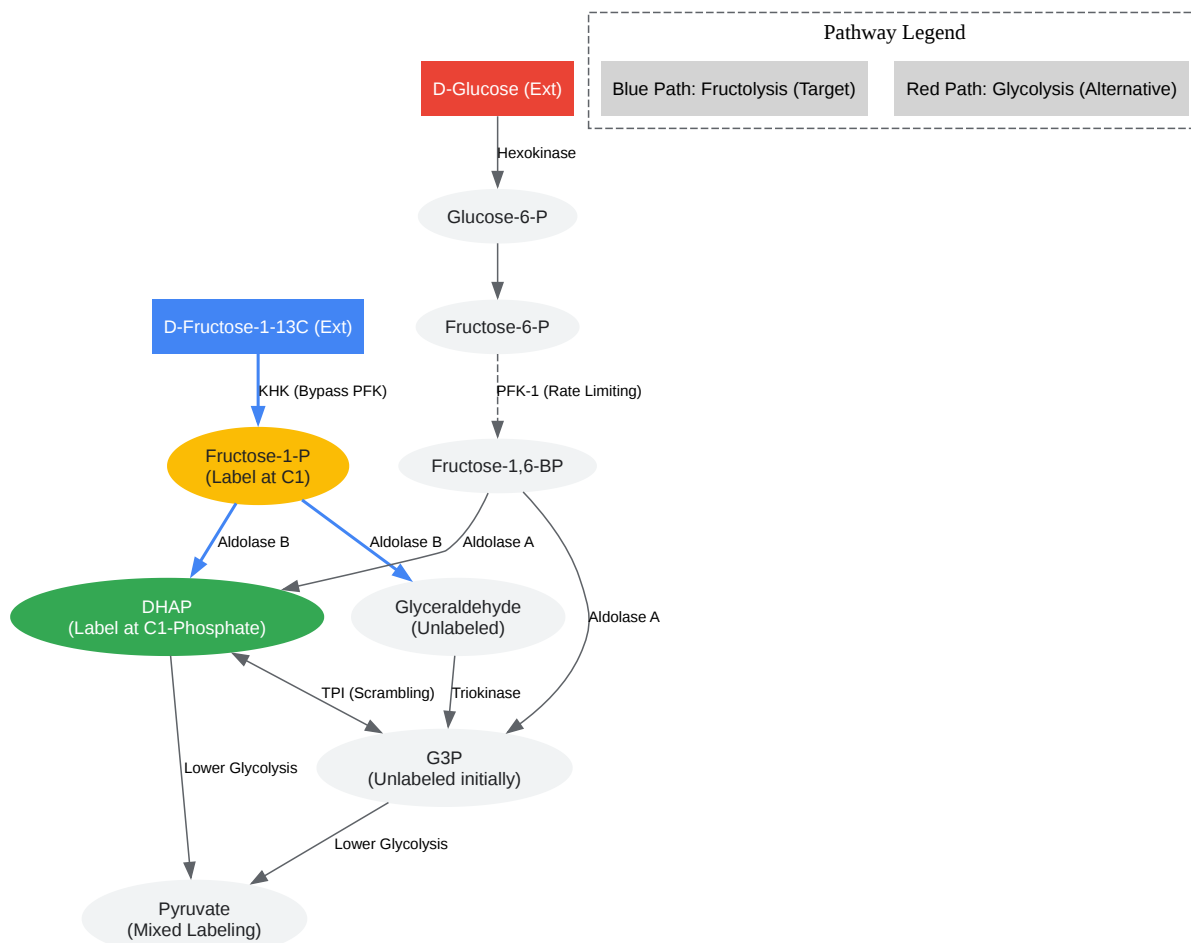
Pathway Legend

Blue Path: Fructolysis (Target)

Red Path: Glycolysis (Alternative)

D-Glucose (Ext)

Hexokinase

Glucose-6-P

Fructose-6-P

PFK-1 (Rate Limiting)

Fructose-1,6-BP

D-Fructose-1-13C (Ext)

KHK (Bypass PFK)

Fructose-1-P
(Label at C1)

Aldolase B

Aldolase B

Aldolase A

Aldolase A

DHAP
(Label at C1-Phosphate)

Glyceraldehyde
(Unlabeled)

TPI (Scrambling)

Triokinase

Lower Glycolysis

G3P
(Unlabeled initially)

Lower Glycolysis

Pyruvate
(Mixed Labeling)